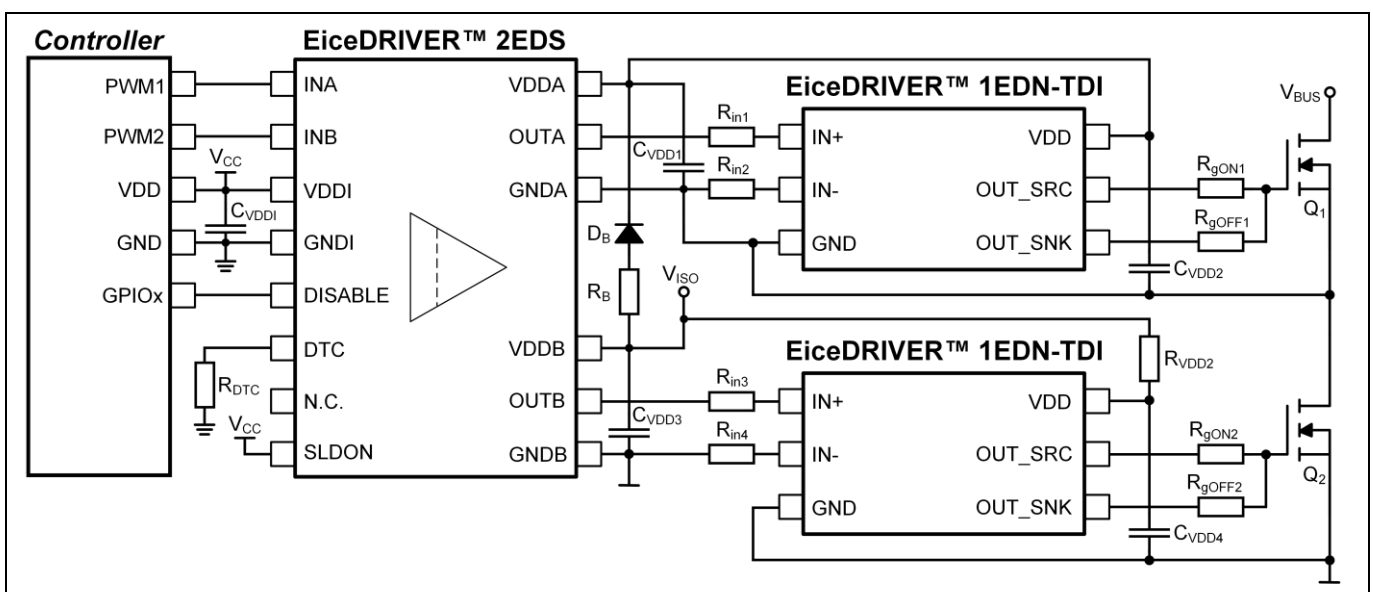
Controller

PWM1
PWM2
VDD
GND
GPIOx

EiceDRIVER™ 2EDS

INA
INB
VDDI
GNDI
DISABLE
DTC
N.C.
SLDON

VDDA
OUTA
GNDA
VDDB
OUTB
GNDB

$V_{CC}$
$C_{VDDI}$
$R_{DTC}$
$V_{CC}$

$C_{VDD1}$
$D_B$
$R_B$
$V_{ISO}$
$C_{VDD3}$

$R_{in1}$
$R_{in2}$
$R_{in3}$
$R_{in4}$

EiceDRIVER™ 1EDN-TDI

IN+
IN-
GND
VDD
OUT_SRC
OUT_SNK

$C_{VDD2}$

EiceDRIVER™ 1EDN-TDI

IN+
IN-
GND
VDD
OUT_SRC
OUT_SNK

$R_{VDD2}$
$C_{VDD4}$

$R_{gON1}$
$R_{gOFF1}$
$R_{gON2}$
$R_{gOFF2}$

$V_{BUS}$
$Q_1$
$Q_2$